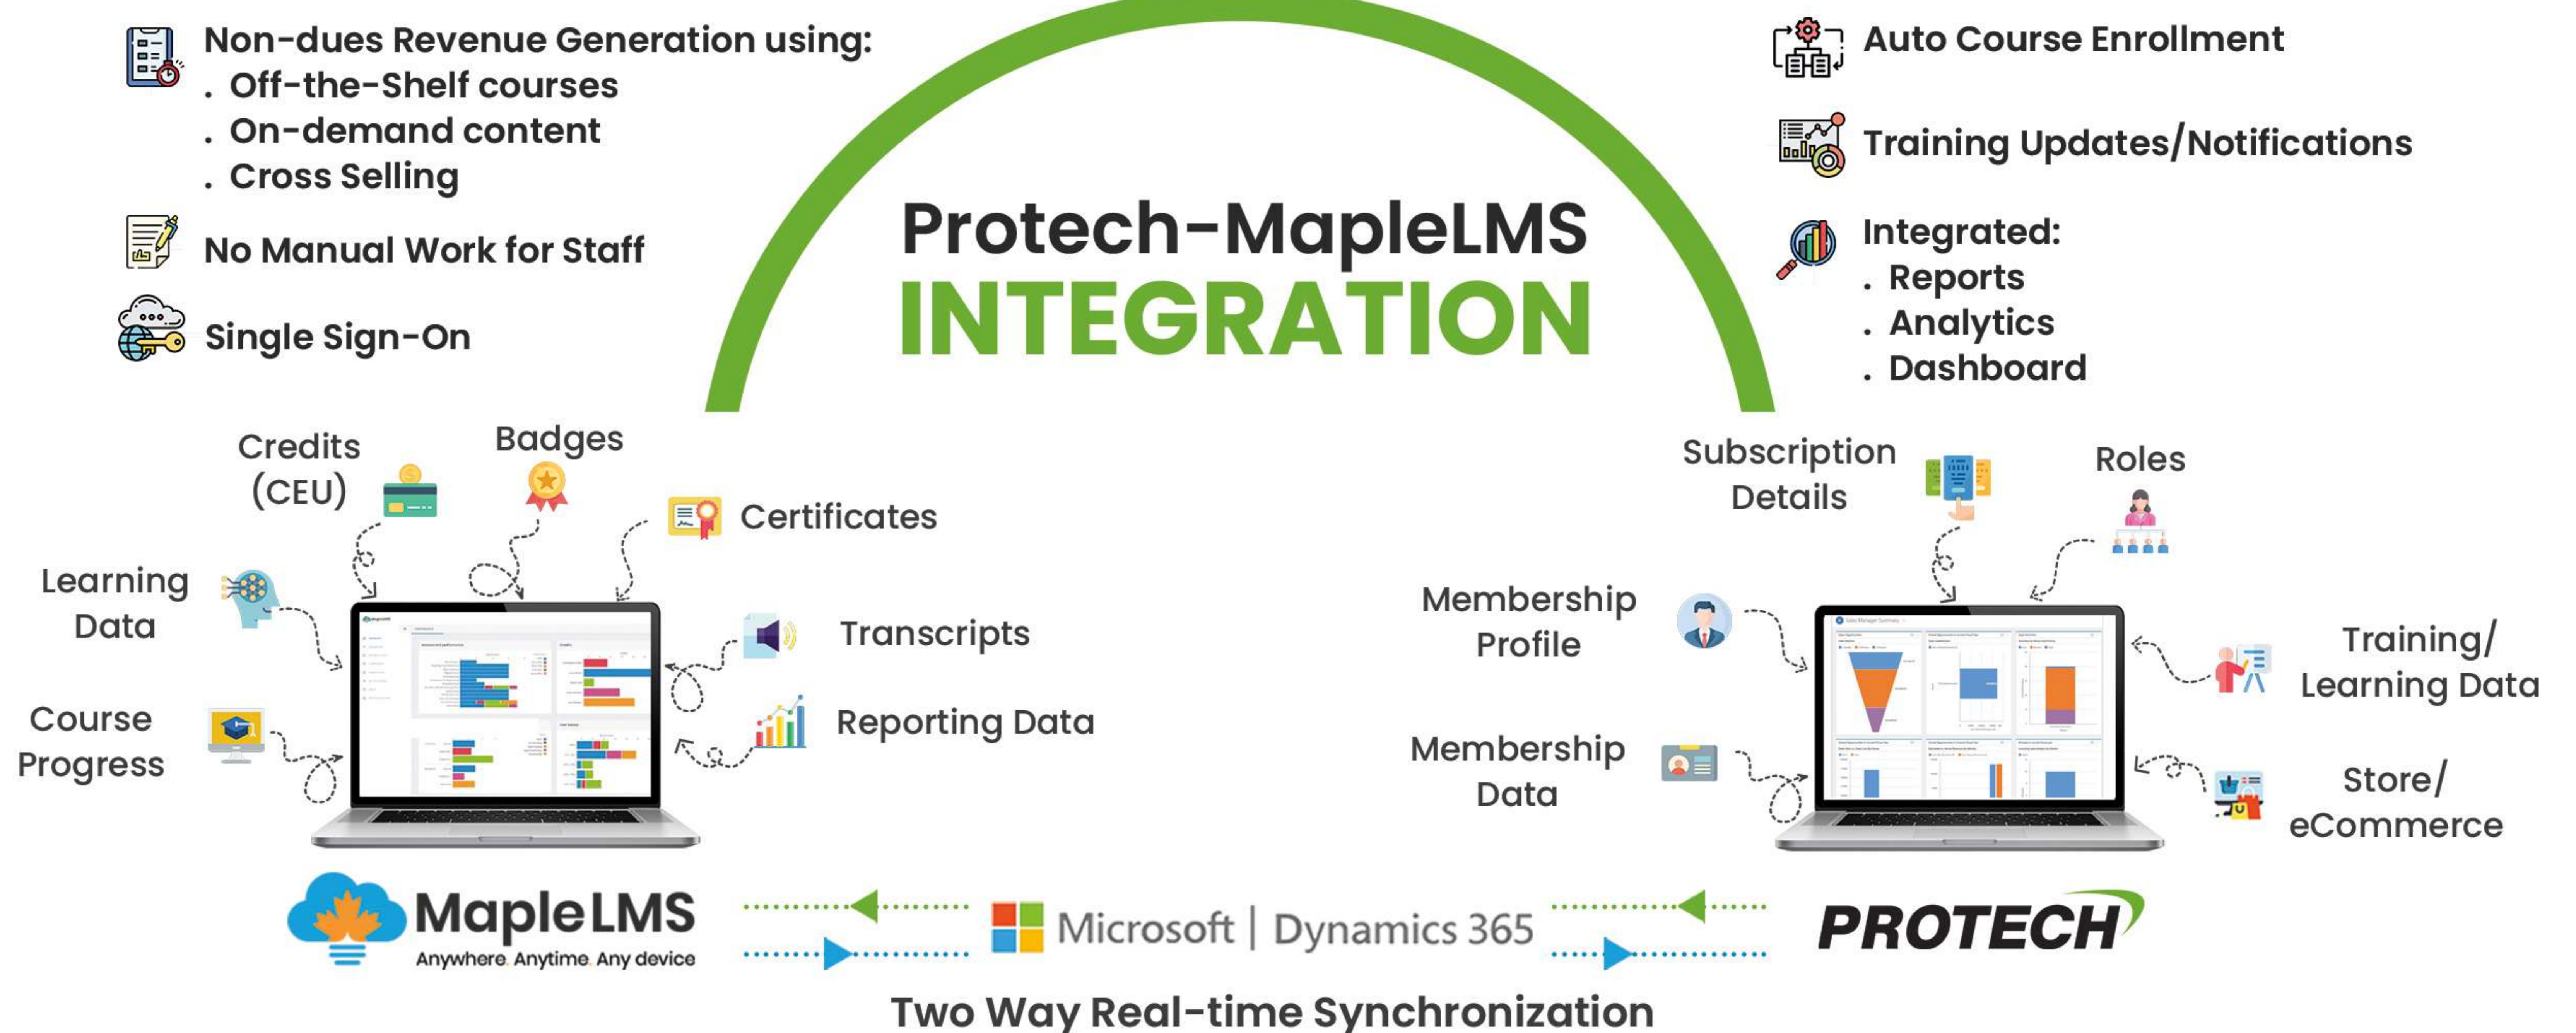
Non-dues Revenue Generation using:
. Off-the-Shelf courses
. On-demand content
. Cross Selling

No Manual Work for Staff

Single Sign-On

Protech-MapleLMS
INTEGRATION

Auto Course Enrollment

Training Updates/Notifications

Integrated:
. Reports
. Analytics
. Dashboard

Credits (CEU)

Badges

Certificates

Learning Data

Transcripts

Reporting Data

Course Progress

Subscription Details

Roles

Membership Profile

Training/ Learning Data

Membership Data

Store/ eCommerce

MapleLMS
Anywhere. Anytime. Any device

Microsoft | Dynamics 365

PROTECH

Two Way Real-time Synchronization